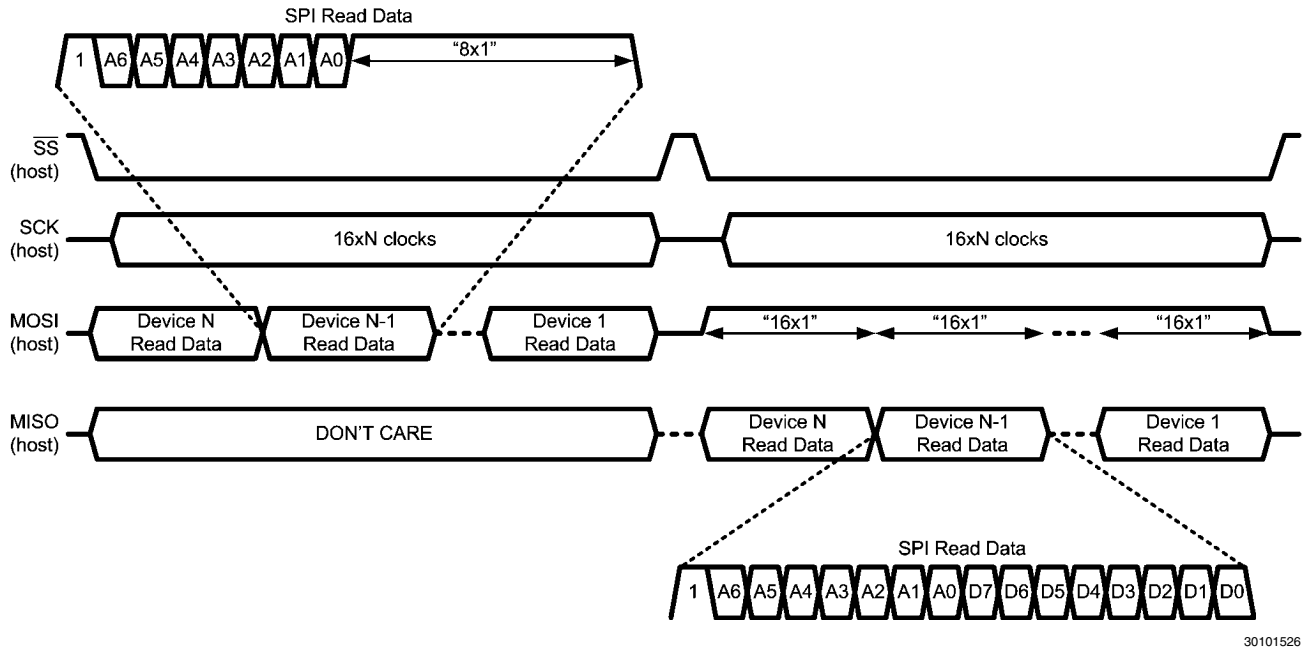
SPI Read Data

1 A6 A5 A4 A3 A2 A1 A0 "8x1"

$\overline{SS}$ (host)

SCK (host) 16xN clocks 16xN clocks

MOSI (host) Device N Read Data Device N-1 Read Data Device 1 Read Data "16x1" "16x1" "16x1"

MISO (host) DON'T CARE Device N Read Data Device N-1 Read Data Device 1 Read Data

SPI Read Data

1 A6 A5 A4 A3 A2 A1 A0 D7 D6 D5 D4 D3 D2 D1 D0

30101526